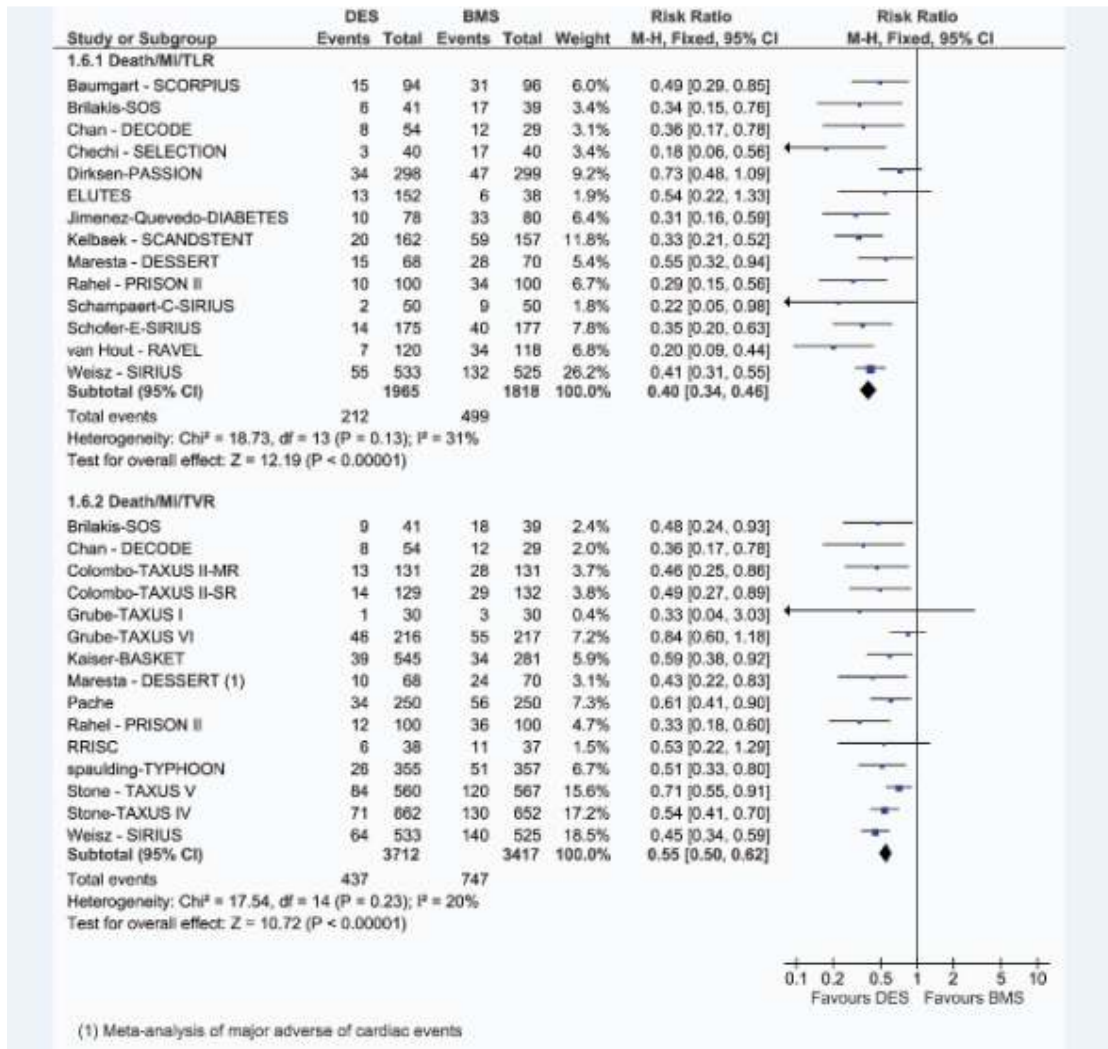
| Study or Subgroup | DES Events | DES Total | BMS Events | BMS Total | Weight | Risk Ratio M-H, Fixed, 95% CI |
|---|---|---|---|---|---|---|
| 1.6.1 Death/MI/TLR | | | | | | |
| Baumgart - SCORPIUS | 15 | 94 | 31 | 96 | 6.0% | 0.49 [0.29, 0.85] |
| Brilakis-SOS | 8 | 41 | 17 | 39 | 3.4% | 0.34 [0.15, 0.76] |
| Chan - DECODE | 8 | 54 | 12 | 29 | 3.1% | 0.36 [0.17, 0.78] |
| Chechi - SELECTION | 3 | 40 | 17 | 40 | 3.4% | 0.18 [0.06, 0.56] |
| Dirksen-PASSION | 34 | 298 | 47 | 299 | 9.2% | 0.73 [0.48, 1.09] |
| ELUTES | 13 | 152 | 6 | 38 | 1.9% | 0.54 [0.22, 1.33] |
| Jimenez-Quevedo-DIABETES | 10 | 78 | 33 | 80 | 6.4% | 0.31 [0.16, 0.59] |
| Kelbaek - SCANDSTENT | 20 | 162 | 59 | 157 | 11.8% | 0.33 [0.21, 0.52] |
| Maresta - DESSERT | 15 | 68 | 28 | 70 | 5.4% | 0.55 [0.32, 0.94] |
| Rahel - PRISON II | 10 | 100 | 34 | 100 | 6.7% | 0.29 [0.15, 0.56] |
| Schampaert-C-SIRIUS | 2 | 50 | 9 | 50 | 1.8% | 0.22 [0.05, 0.98] |
| Schofer-E-SIRIUS | 14 | 175 | 40 | 177 | 7.8% | 0.35 [0.20, 0.63] |
| van Hout - RAVEL | 7 | 120 | 34 | 118 | 6.8% | 0.20 [0.09, 0.44] |
| Weisz - SIRIUS | 55 | 533 | 132 | 525 | 26.2% | 0.41 [0.31, 0.55] |
| Subtotal (95% CI) | | 1965 | | 1818 | 100.0% | 0.40 [0.34, 0.46] |
| Total events | 212 | | 499 | | | |

Heterogeneity: Chi² = 18.73, df = 13 (P = 0.13); I² = 31%
Test for overall effect: Z = 12.19 (P < 0.00001)

| Study or Subgroup | DES Events | DES Total | BMS Events | BMS Total | Weight | Risk Ratio M-H, Fixed, 95% CI |
|---|---|---|---|---|---|---|
| 1.6.2 Death/MI/TVR | | | | | | |
| Brilakis-SOS | 9 | 41 | 18 | 39 | 2.4% | 0.48 [0.24, 0.93] |
| Chan - DECODE | 8 | 54 | 12 | 29 | 2.0% | 0.36 [0.17, 0.78] |
| Colombo-TAXUS II-MR | 13 | 131 | 28 | 131 | 3.7% | 0.46 [0.25, 0.86] |
| Colombo-TAXUS II-SR | 14 | 129 | 29 | 132 | 3.8% | 0.49 [0.27, 0.89] |
| Grube-TAXUS I | 1 | 30 | 3 | 30 | 0.4% | 0.33 [0.04, 3.03] |
| Grube-TAXUS VI | 46 | 216 | 55 | 217 | 7.2% | 0.84 [0.60, 1.18] |
| Kaiser-BASKET | 39 | 545 | 34 | 281 | 5.9% | 0.59 [0.38, 0.92] |
| Maresta - DESSERT (1) | 10 | 68 | 24 | 70 | 3.1% | 0.43 [0.22, 0.83] |
| Pache | 34 | 250 | 56 | 250 | 7.3% | 0.61 [0.41, 0.90] |
| Rahel - PRISON II | 12 | 100 | 36 | 100 | 4.7% | 0.33 [0.18, 0.60] |
| RRISC | 6 | 38 | 11 | 37 | 1.5% | 0.53 [0.22, 1.29] |
| spaulding-TYPHOON | 26 | 355 | 51 | 357 | 6.7% | 0.51 [0.33, 0.80] |
| Stone - TAXUS V | 84 | 560 | 120 | 567 | 15.6% | 0.71 [0.55, 0.91] |
| Stone-TAXUS IV | 71 | 662 | 130 | 652 | 17.2% | 0.54 [0.41, 0.70] |
| Weisz - SIRIUS | 64 | 533 | 140 | 525 | 18.5% | 0.45 [0.34, 0.59] |
| Subtotal (95% CI) | | 3712 | | 3417 | 100.0% | 0.55 [0.50, 0.62] |
| Total events | 437 | | 747 | | | |

Heterogeneity: Chi² = 17.54, df = 14 (P = 0.23); I² = 20%
Test for overall effect: Z = 10.72 (P < 0.00001)

Risk Ratio M-H, Fixed, 95% CI
0.1 0.2 0.5 1 2 5 10
Favours DES Favours BMS

(1) Meta-analysis of major adverse of cardiac events